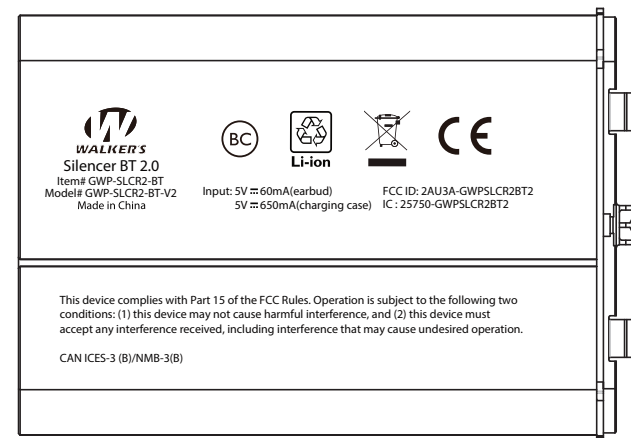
WALKER'S
Silencer BT 2.0
Item# GWP-SLCR2-BT
Model# GWP-SLCR2-BT-V2
Made in China

BC

Li-ion

CE

Input: 5V ⎓ 60mA(earbud)
5V ⎓ 650mA(charging case)

FCC ID: 2AU3A-GWPSLCR2BT2
IC : 25750-GWPSLCR2BT2

This device complies with Part 15 of the FCC Rules. Operation is subject to the following two conditions: (1) this device may not cause harmful interference, and (2) this device must accept any interference received, including interference that may cause undesired operation.

CAN ICES-3 (B)/NMB-3(B)